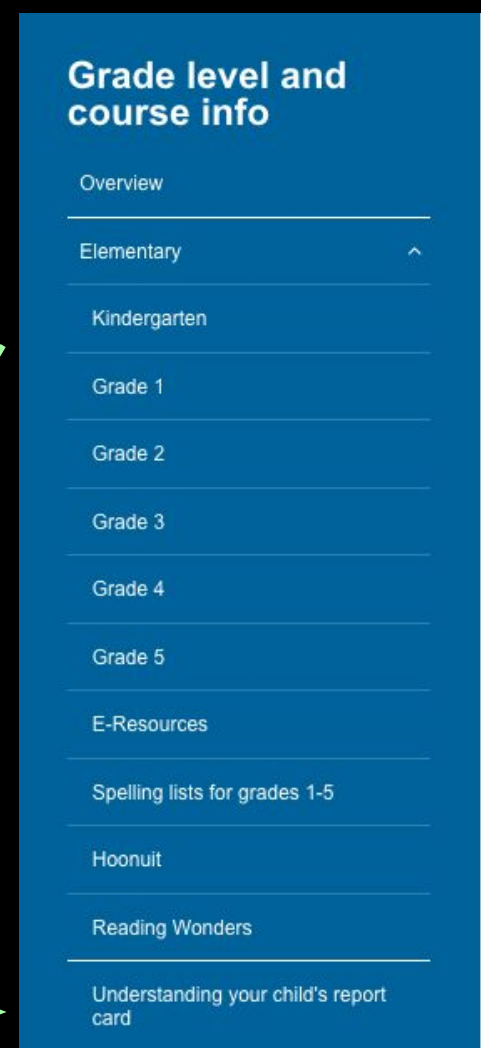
Grade level and course info

Overview

Elementary

Kindergarten

Grade 1

Grade 2

Grade 3

Grade 4

Grade 5

E-Resources

Spelling lists for grades 1-5

Hoonuit

Reading Wonders

Understanding your child's report card